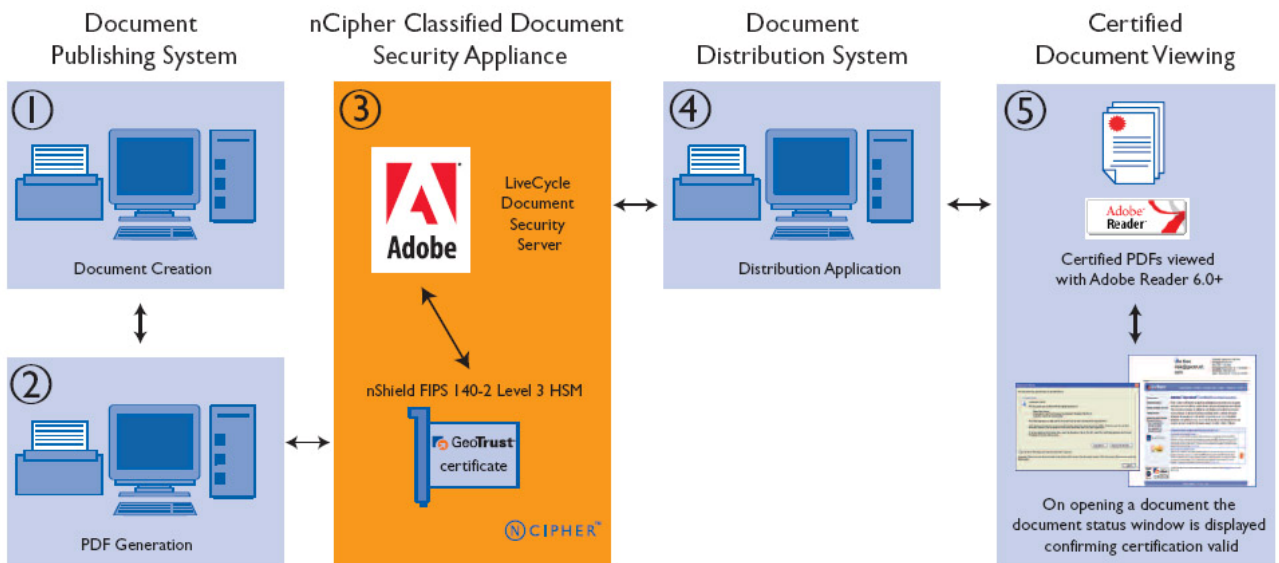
Document Publishing System

①

Document Creation

②

PDF Generation

nCipher Classified Document Security Appliance

③

Adobe

LiveCycle Document Security Server

nShield FIPS 140-2 Level 3 HSM

GeoTrust certificate

NCIPHER

Document Distribution System

④

Distribution Application

Certified Document Viewing

⑤

Adobe Reader

Certified PDFs viewed with Adobe Reader 6.0+

On opening a document the document status window is displayed confirming certification valid